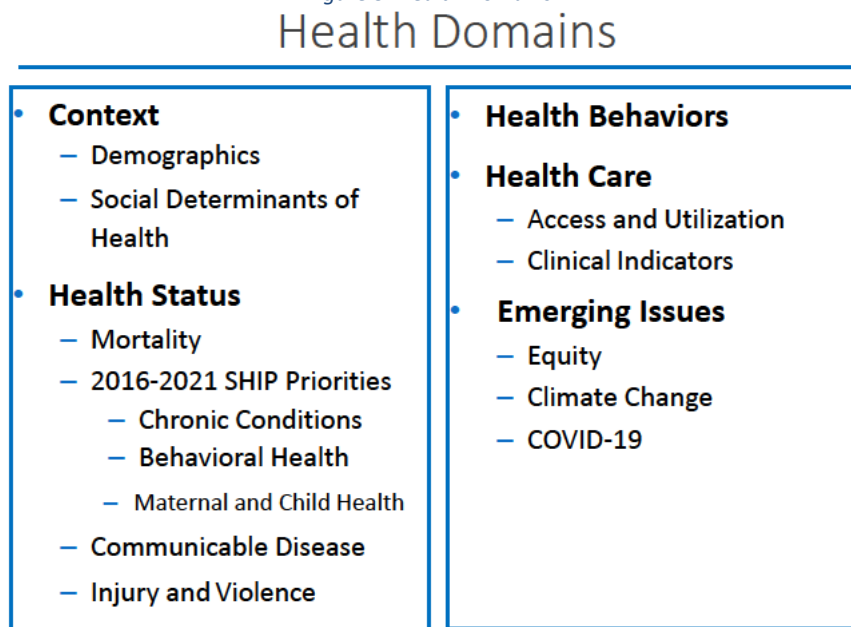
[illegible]
Health Domains

- **Context**
  - Demographics
  - Social Determinants of Health
- **Health Status**
  - Mortality
  - 2016-2021 SHIP Priorities
    - Chronic Conditions
    - Behavioral Health
    - Maternal and Child Health
  - Communicable Disease
  - Injury and Violence

- **Health Behaviors**
- **Health Care**
  - Access and Utilization
  - Clinical Indicators
- **Emerging Issues**
  - Equity
  - Climate Change
  - COVID-19